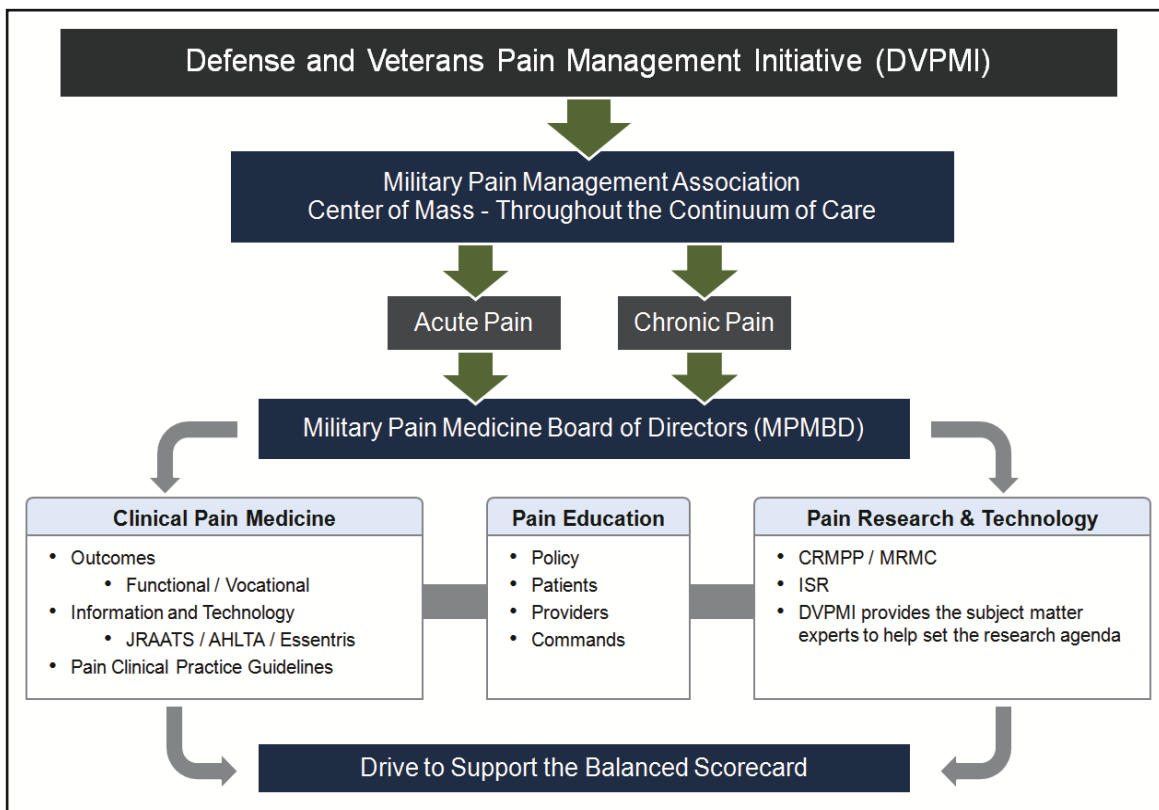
Defense and Veterans Pain Management Initiative (DVPMI)

Military Pain Management Association
Center of Mass - Throughout the Continuum of Care

Acute Pain

Chronic Pain

Military Pain Medicine Board of Directors (MPMBD)

Clinical Pain Medicine

- Outcomes
  - Functional / Vocational
- Information and Technology
  - JRAATS / AHLTA / Essentris
- Pain Clinical Practice Guidelines

Pain Education

- Policy
- Patients
- Providers
- Commands

Pain Research & Technology

- CRMPP / MRMC
- ISR
- DVPMI provides the subject matter experts to help set the research agenda

Drive to Support the Balanced Scorecard